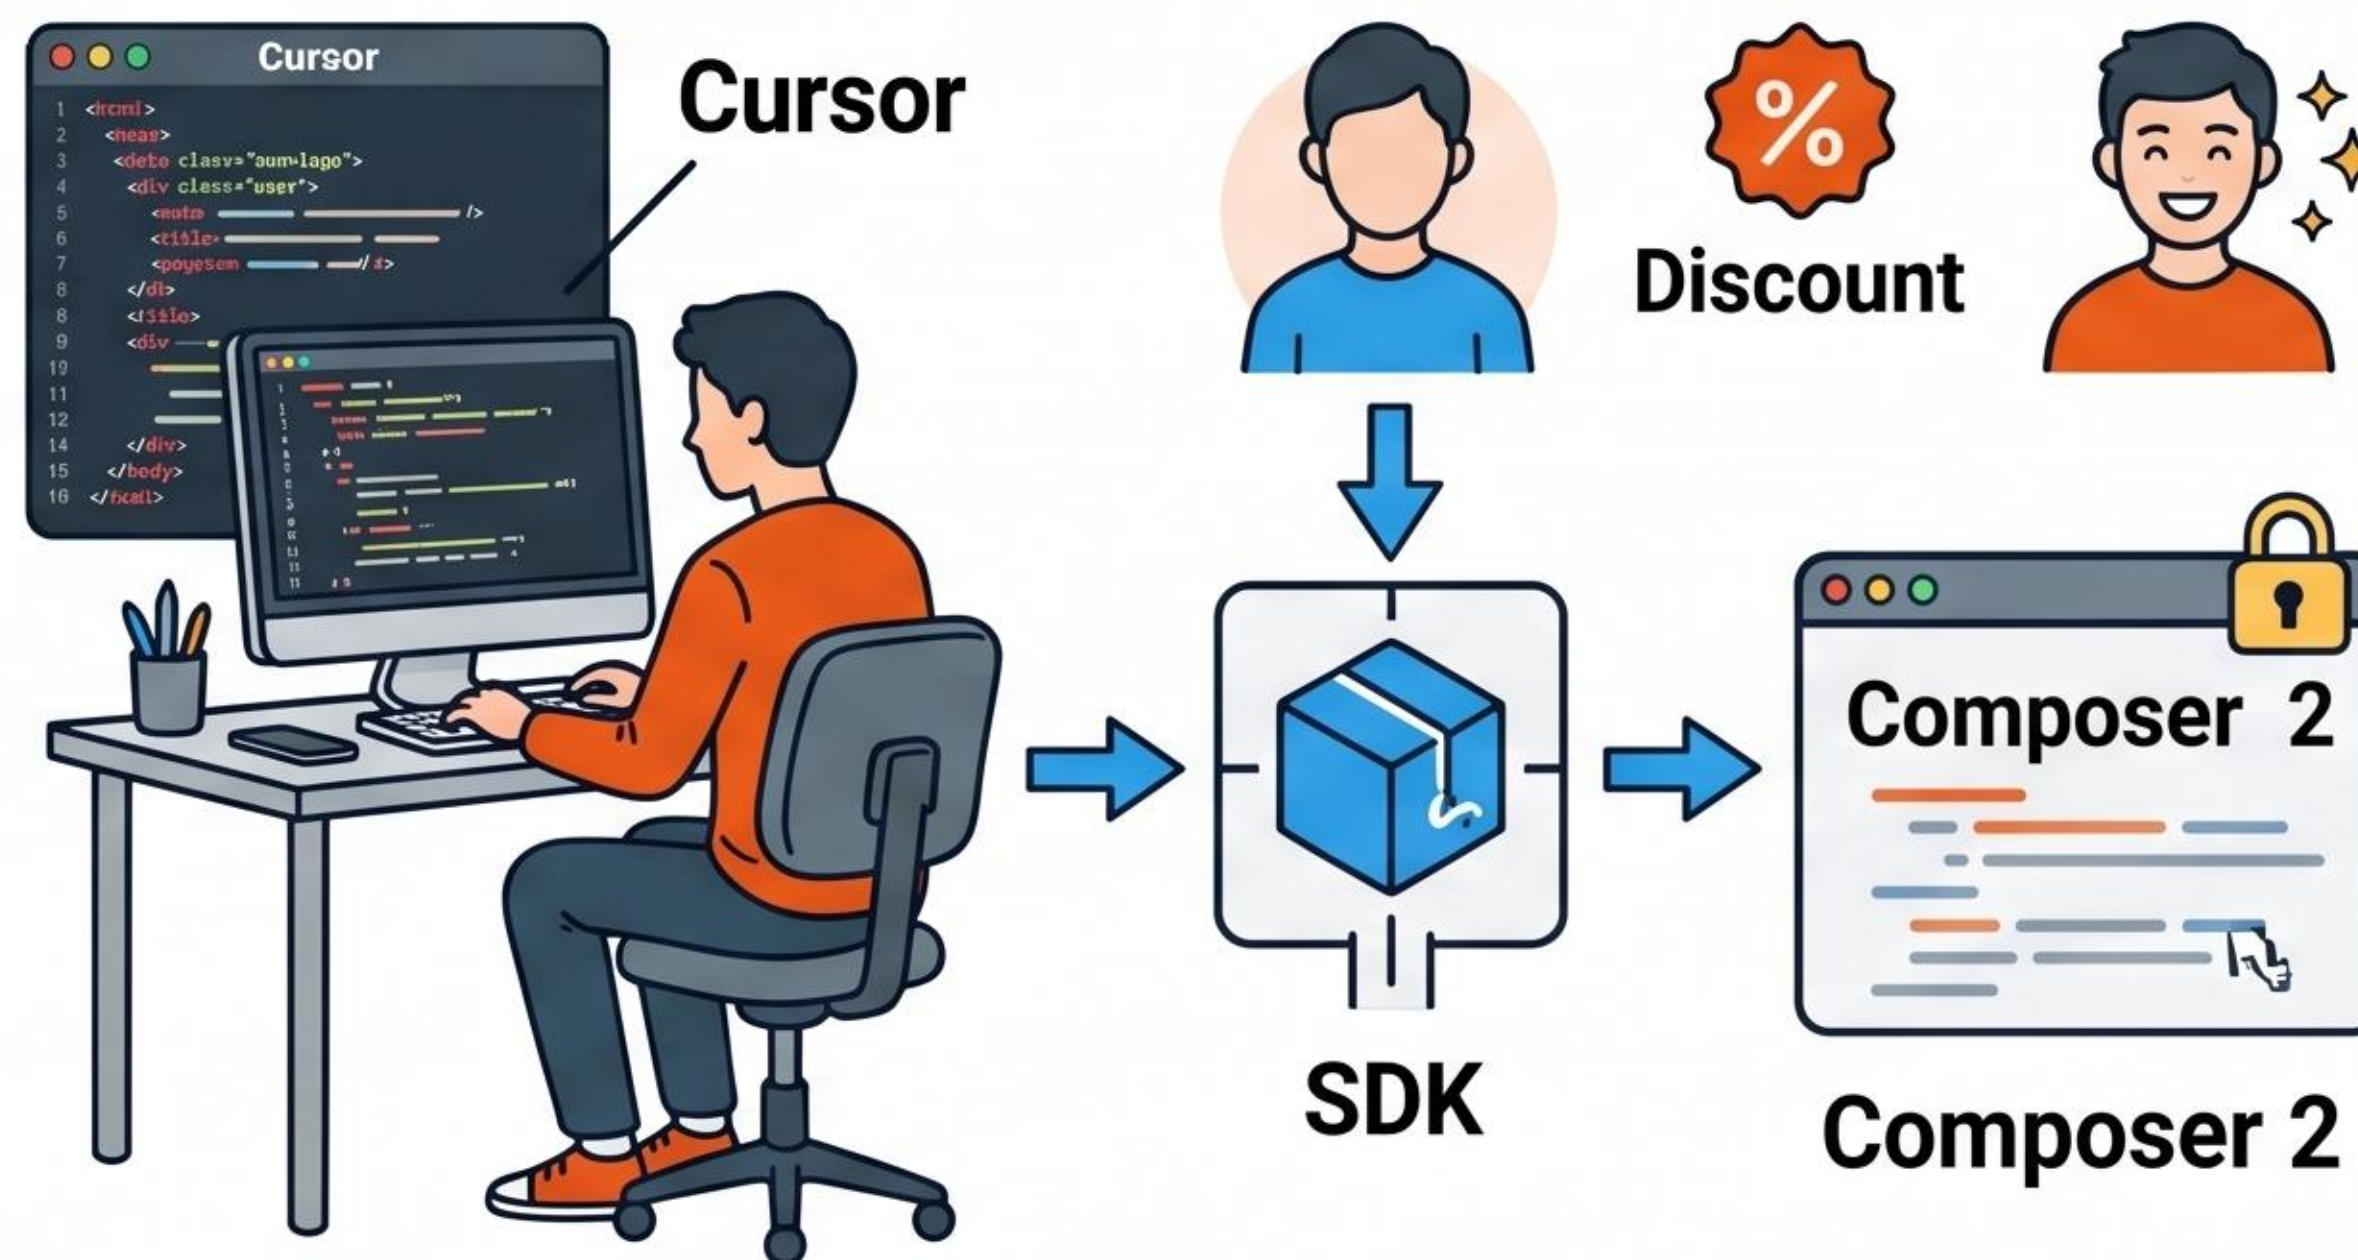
Cursor

1 <html>
2 <head>
3 <dete class="aum-lago">
4 <div class="user">
5 <mete />
6 <title>
7 <poyesem // $>
8 </dl>
8 <title>
9 <div
19
11
12
14 </div>
15 </body>
16 </html>

Cursor

%

Discount

SDK

Composer 2

Composer 2